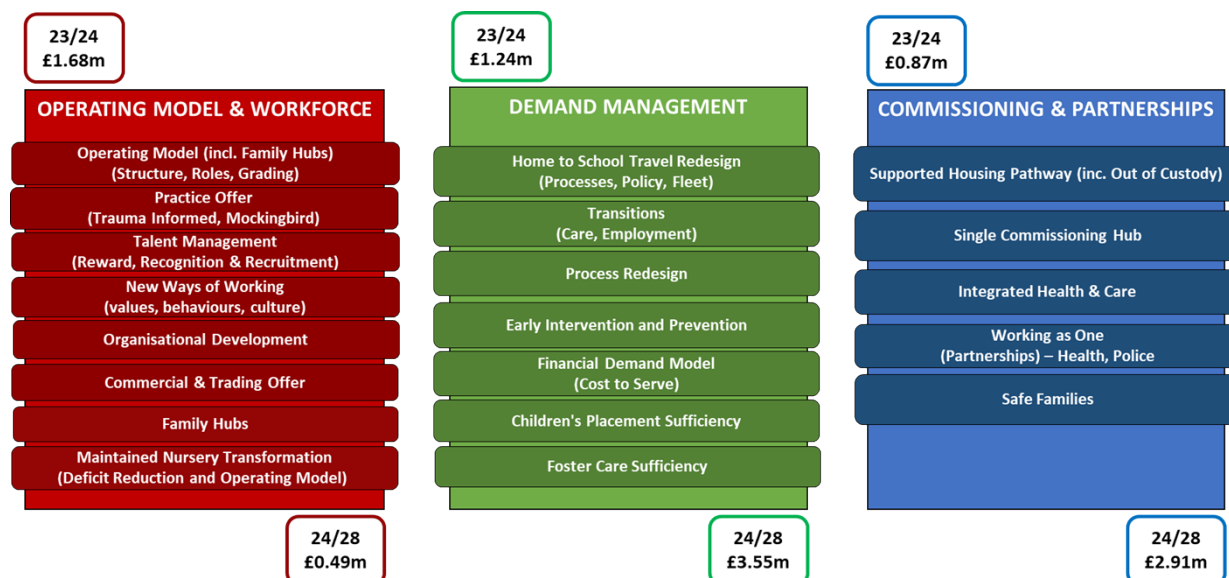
23/24
£1.68m

OPERATING MODEL & WORKFORCE

Operating Model (incl. Family Hubs)
(Structure, Roles, Grading)

Practice Offer
(Trauma Informed, Mockingbird)

Talent Management
(Reward, Recognition & Recruitment)

New Ways of Working
(values, behaviours, culture)

Organisational Development

Commercial & Trading Offer

Family Hubs

Maintained Nursery Transformation
(Deficit Reduction and Operating Model)

24/28
£0.49m

23/24
£1.24m

DEMAND MANAGEMENT

Home to School Travel Redesign
(Processes, Policy, Fleet)

Transitions
(Care, Employment)

Process Redesign

Early Intervention and Prevention

Financial Demand Model
(Cost to Serve)

Children's Placement Sufficiency

Foster Care Sufficiency

24/28
£3.55m

23/24
£0.87m

COMMISSIONING & PARTNERSHIPS

Supported Housing Pathway (inc. Out of Custody)

Single Commissioning Hub

Integrated Health & Care

Working as One
(Partnerships) – Health, Police

Safe Families

24/28
£2.91m